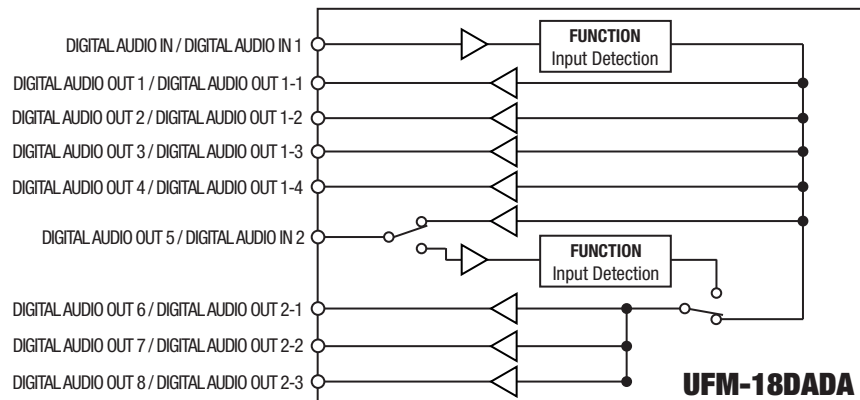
DIGITAL AUDIO IN / DIGITAL AUDIO IN 1
FUNCTION
Input Detection
DIGITAL AUDIO OUT 1 / DIGITAL AUDIO OUT 1-1
DIGITAL AUDIO OUT 2 / DIGITAL AUDIO OUT 1-2
DIGITAL AUDIO OUT 3 / DIGITAL AUDIO OUT 1-3
DIGITAL AUDIO OUT 4 / DIGITAL AUDIO OUT 1-4
DIGITAL AUDIO OUT 5 / DIGITAL AUDIO IN 2
FUNCTION
Input Detection
DIGITAL AUDIO OUT 6 / DIGITAL AUDIO OUT 2-1
DIGITAL AUDIO OUT 7 / DIGITAL AUDIO OUT 2-2
DIGITAL AUDIO OUT 8 / DIGITAL AUDIO OUT 2-3
UFM-18DADA